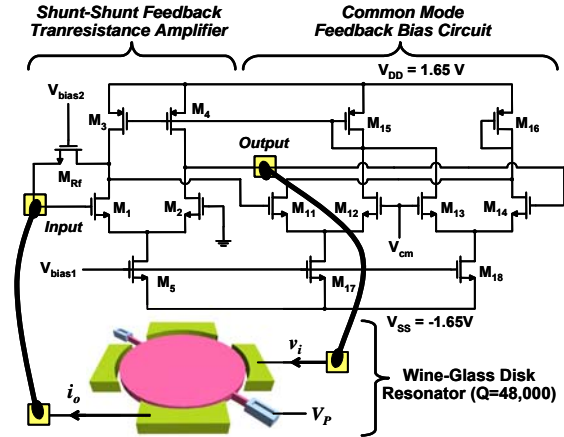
Shunt-Shunt Feedback Tranresistance Amplifier

Common Mode Feedback Bias Circuit

$V_{DD}$ = 1.65 V

$V_{bias2}$

$M_4$

$M_3$

$M_{15}$

$M_{16}$

Output

$M_{Rf}$

Input

$M_1$

$M_2$

$M_{11}$

$M_{12}$

$M_{13}$

$M_{14}$

$V_{cm}$

$V_{bias1}$

$M_5$

$M_{17}$

$M_{18}$

$V_{SS}$ = -1.65V

$v_i$

$i_o$

$V_P$

Wine-Glass Disk Resonator (Q=48,000)